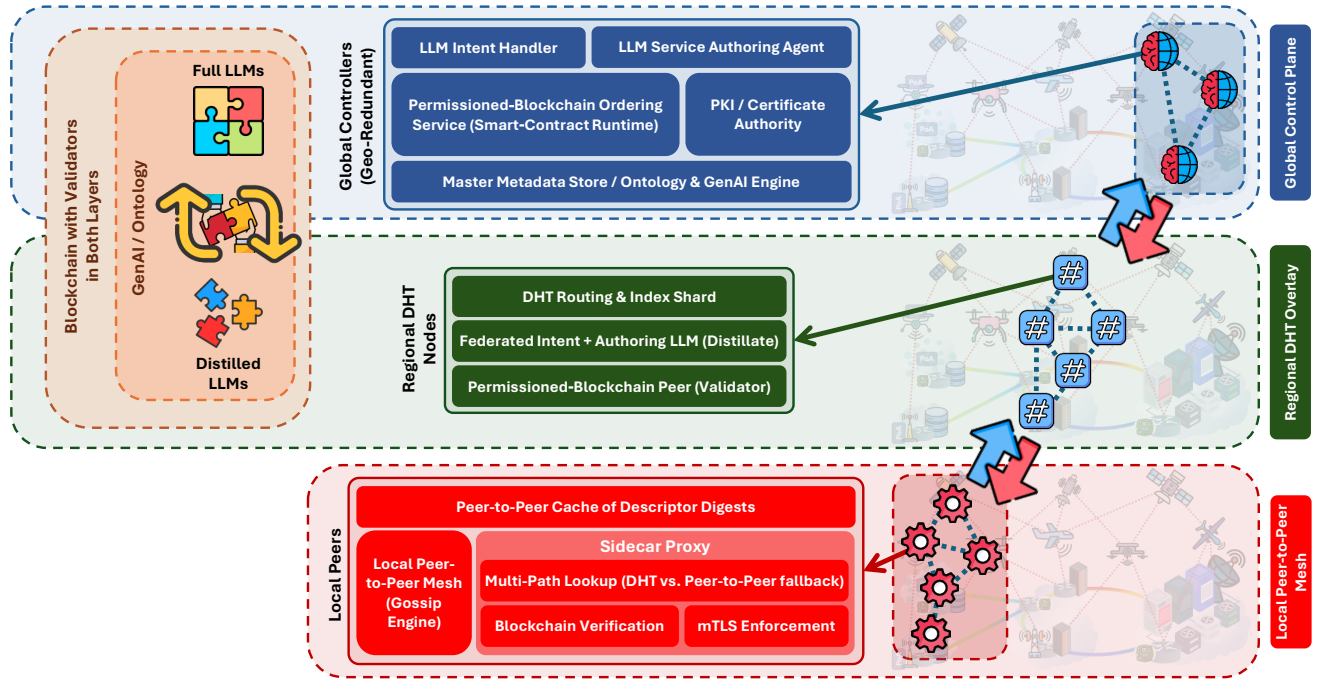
Blockchain with Validators in Both Layers

GenAI / Ontology

Full LLMs

Distilled LLMs

Global Controllers (Geo-Redundant)

LLM Intent Handler

LLM Service Authoring Agent

Permissioned-Blockchain Ordering Service (Smart-Contract Runtime)

PKI / Certificate Authority

Master Metadata Store / Ontology & GenAI Engine

Global Control Plane

Regional DHT Nodes

DHT Routing & Index Shard

Federated Intent + Authoring LLM (Distillate)

Permissioned-Blockchain Peer (Validator)

Regional DHT Overlay

Local Peers

Peer-to-Peer Cache of Descriptor Digests

Local Peer-to-Peer Mesh (Gossip Engine)

Sidecar Proxy

Multi-Path Lookup (DHT vs. Peer-to-Peer fallback)

Blockchain Verification

mTLS Enforcement

Local Peer-to-Peer Mesh